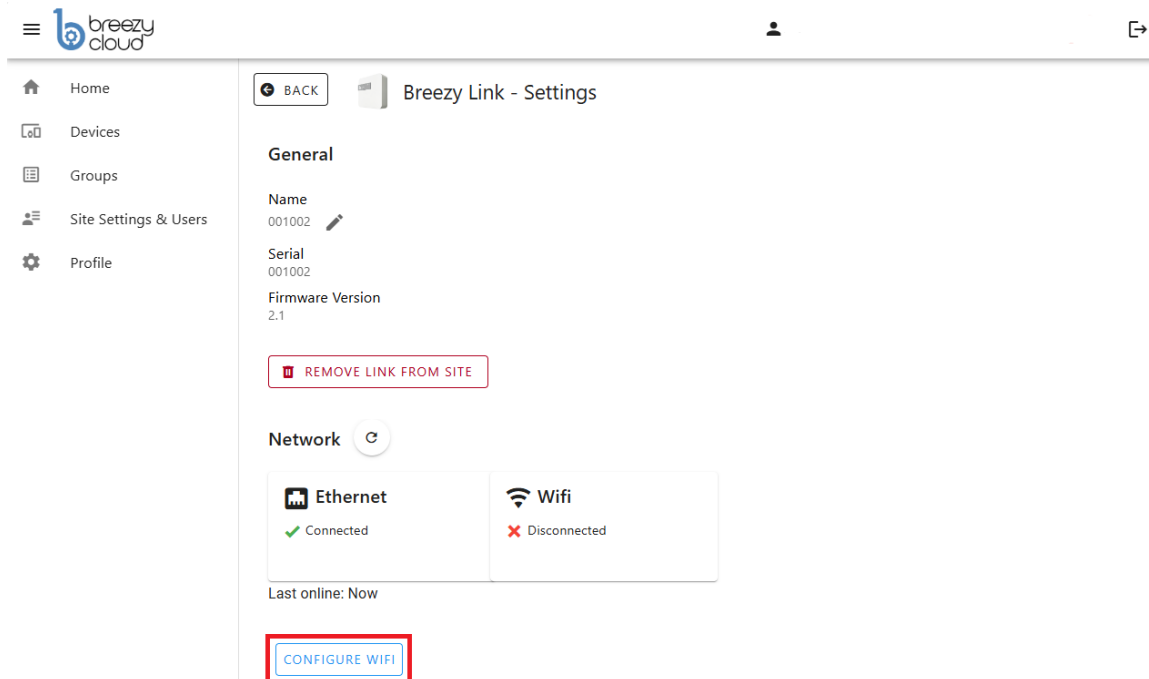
breezy cloud

Home
Devices
Groups
Site Settings & Users
Profile

BACK

Breezy Link - Settings

General

Name
001002

Serial
001002

Firmware Version
2.1

REMOVE LINK FROM SITE

Network

Ethernet
Connected

Wifi
Disconnected

Last online: Now

CONFIGURE WIFI